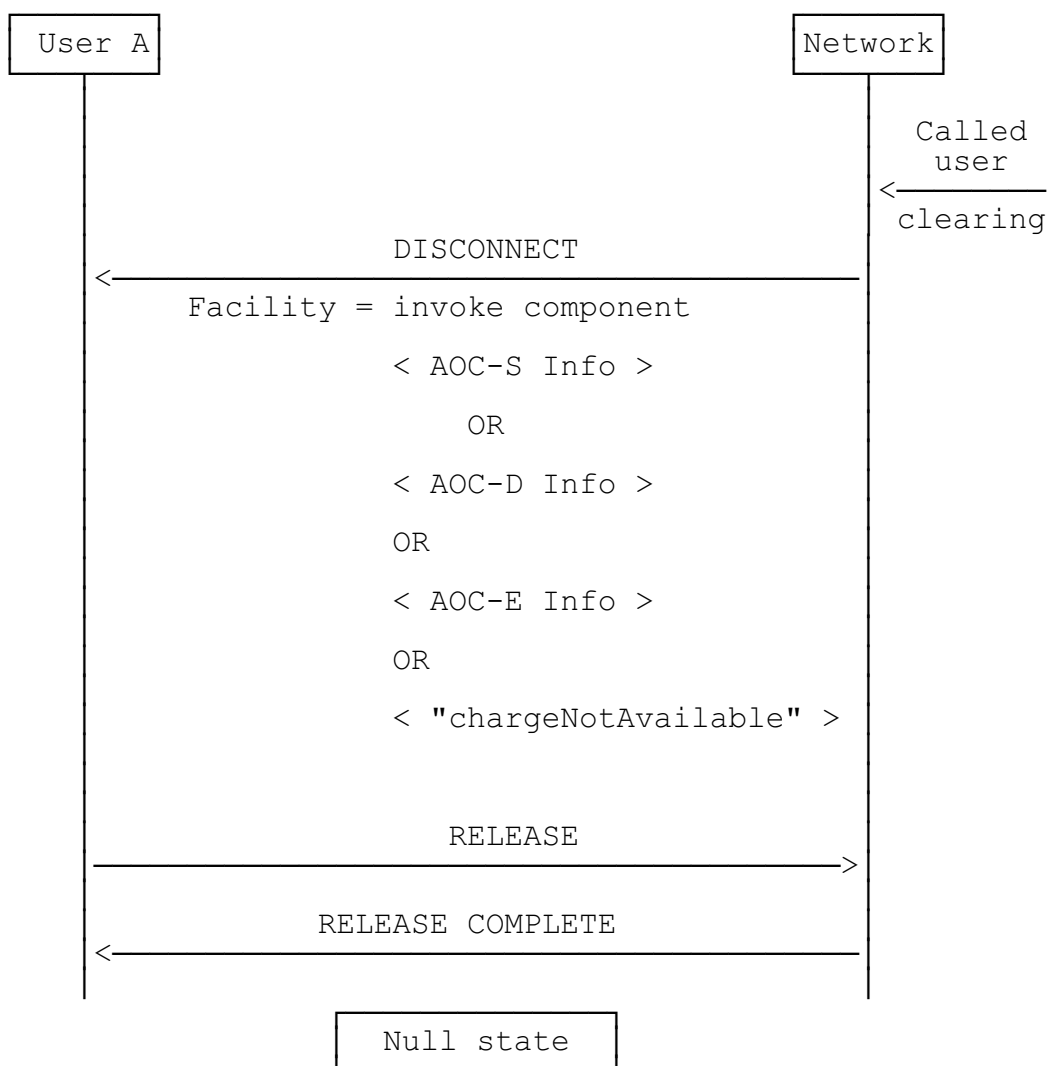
User A

Network

Called user

clearing

DISCONNECT

Facility = invoke component

< AOC-S Info >

OR

< AOC-D Info >

OR

< AOC-E Info >

OR

< "chargeNotAvailable" >

RELEASE

RELEASE COMPLETE

Null state